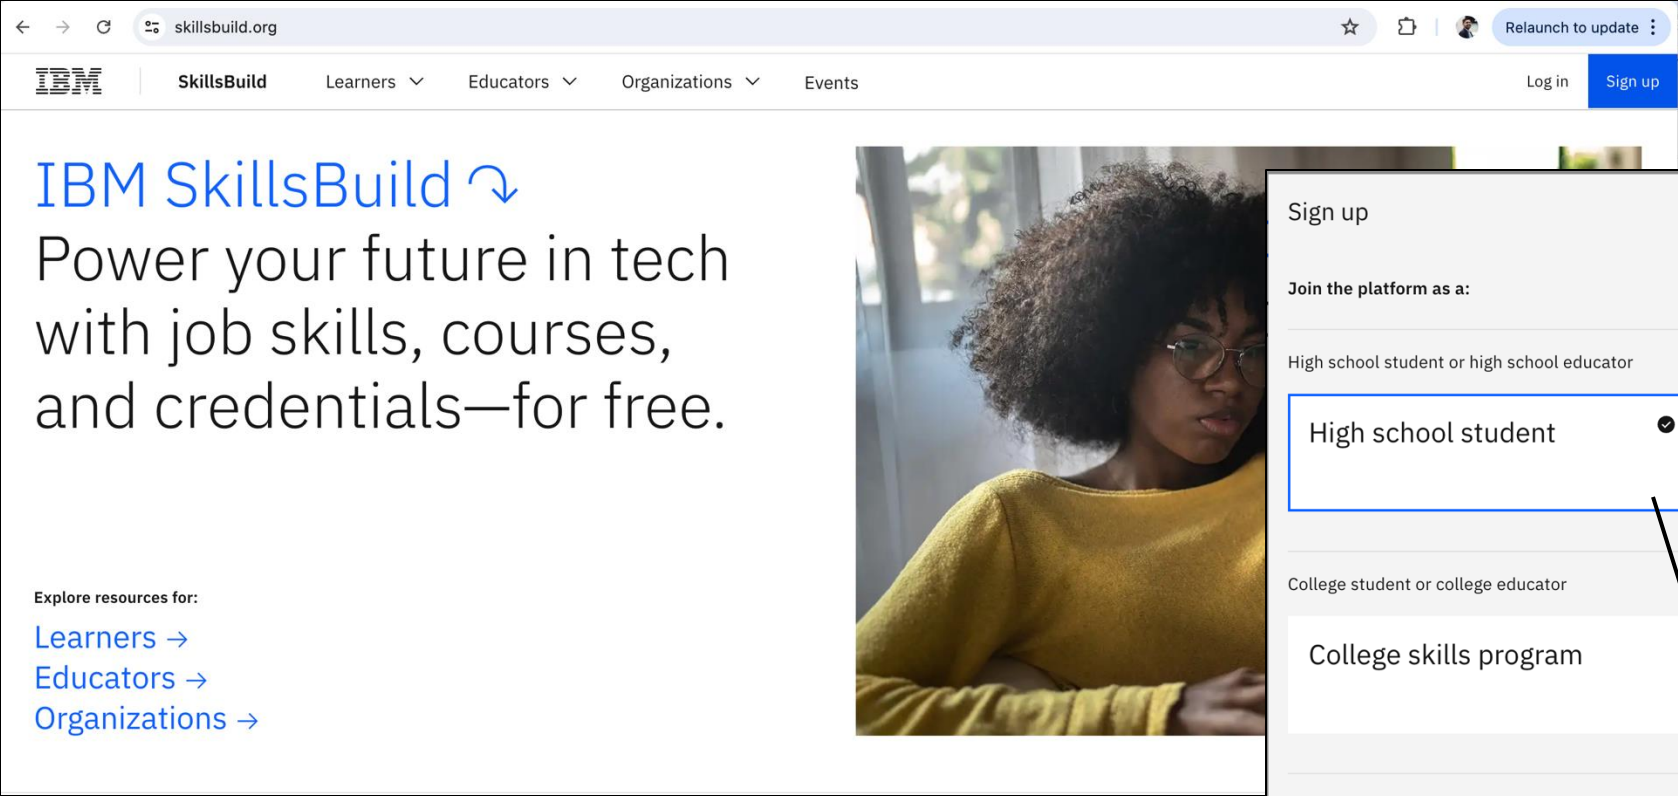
skillsbuild.org

Relaunch to update

IBM

SkillsBuild

Learners

Educators

Organizations

Events

Log in

Sign up

IBM SkillsBuild ↷

Power your future in tech with job skills, courses, and credentials—for free.

Explore resources for:

Learners →

Educators →

Organizations →

Sign up

Join the platform as a:

High school student or high school educator

High school student

College student or college educator

College skills program